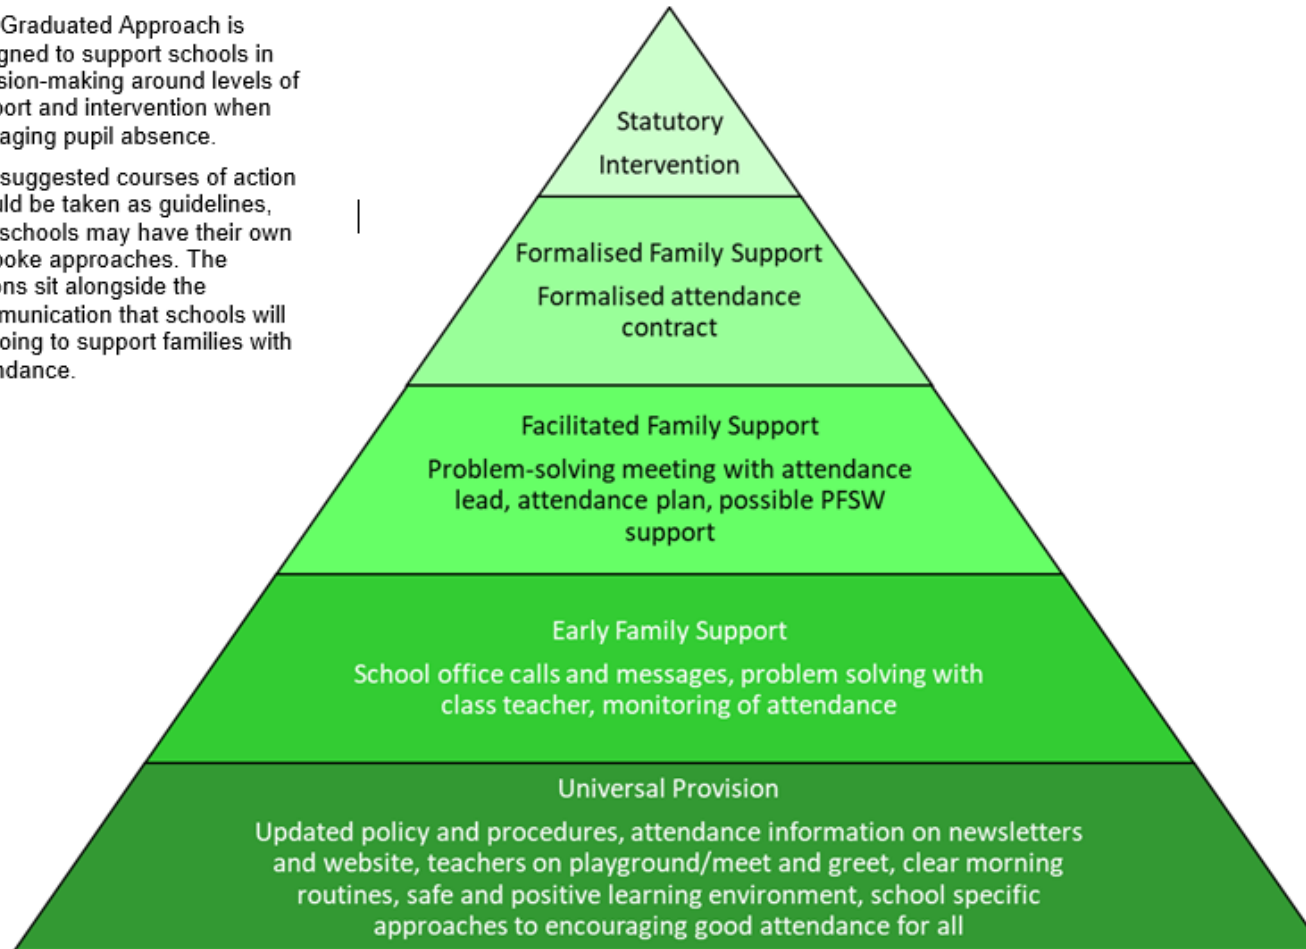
Graduated Approach is gned to support schools in sion-making around levels of port and intervention when aging pupil absence.

suggested courses of action uld be taken as guidelines, schools may have their own poke approaches. The ons sit alongside the munication that schools will oing to support families with ndance.

Statutory Intervention

Formalised Family Support

Formalised attendance contract

Facilitated Family Support

Problem-solving meeting with attendance lead, attendance plan, possible PFSW support

Early Family Support

School office calls and messages, problem solving with class teacher, monitoring of attendance

Universal Provision

Updated policy and procedures, attendance information on newsletters and website, teachers on playground/meet and greet, clear morning routines, safe and positive learning environment, school specific approaches to encouraging good attendance for all